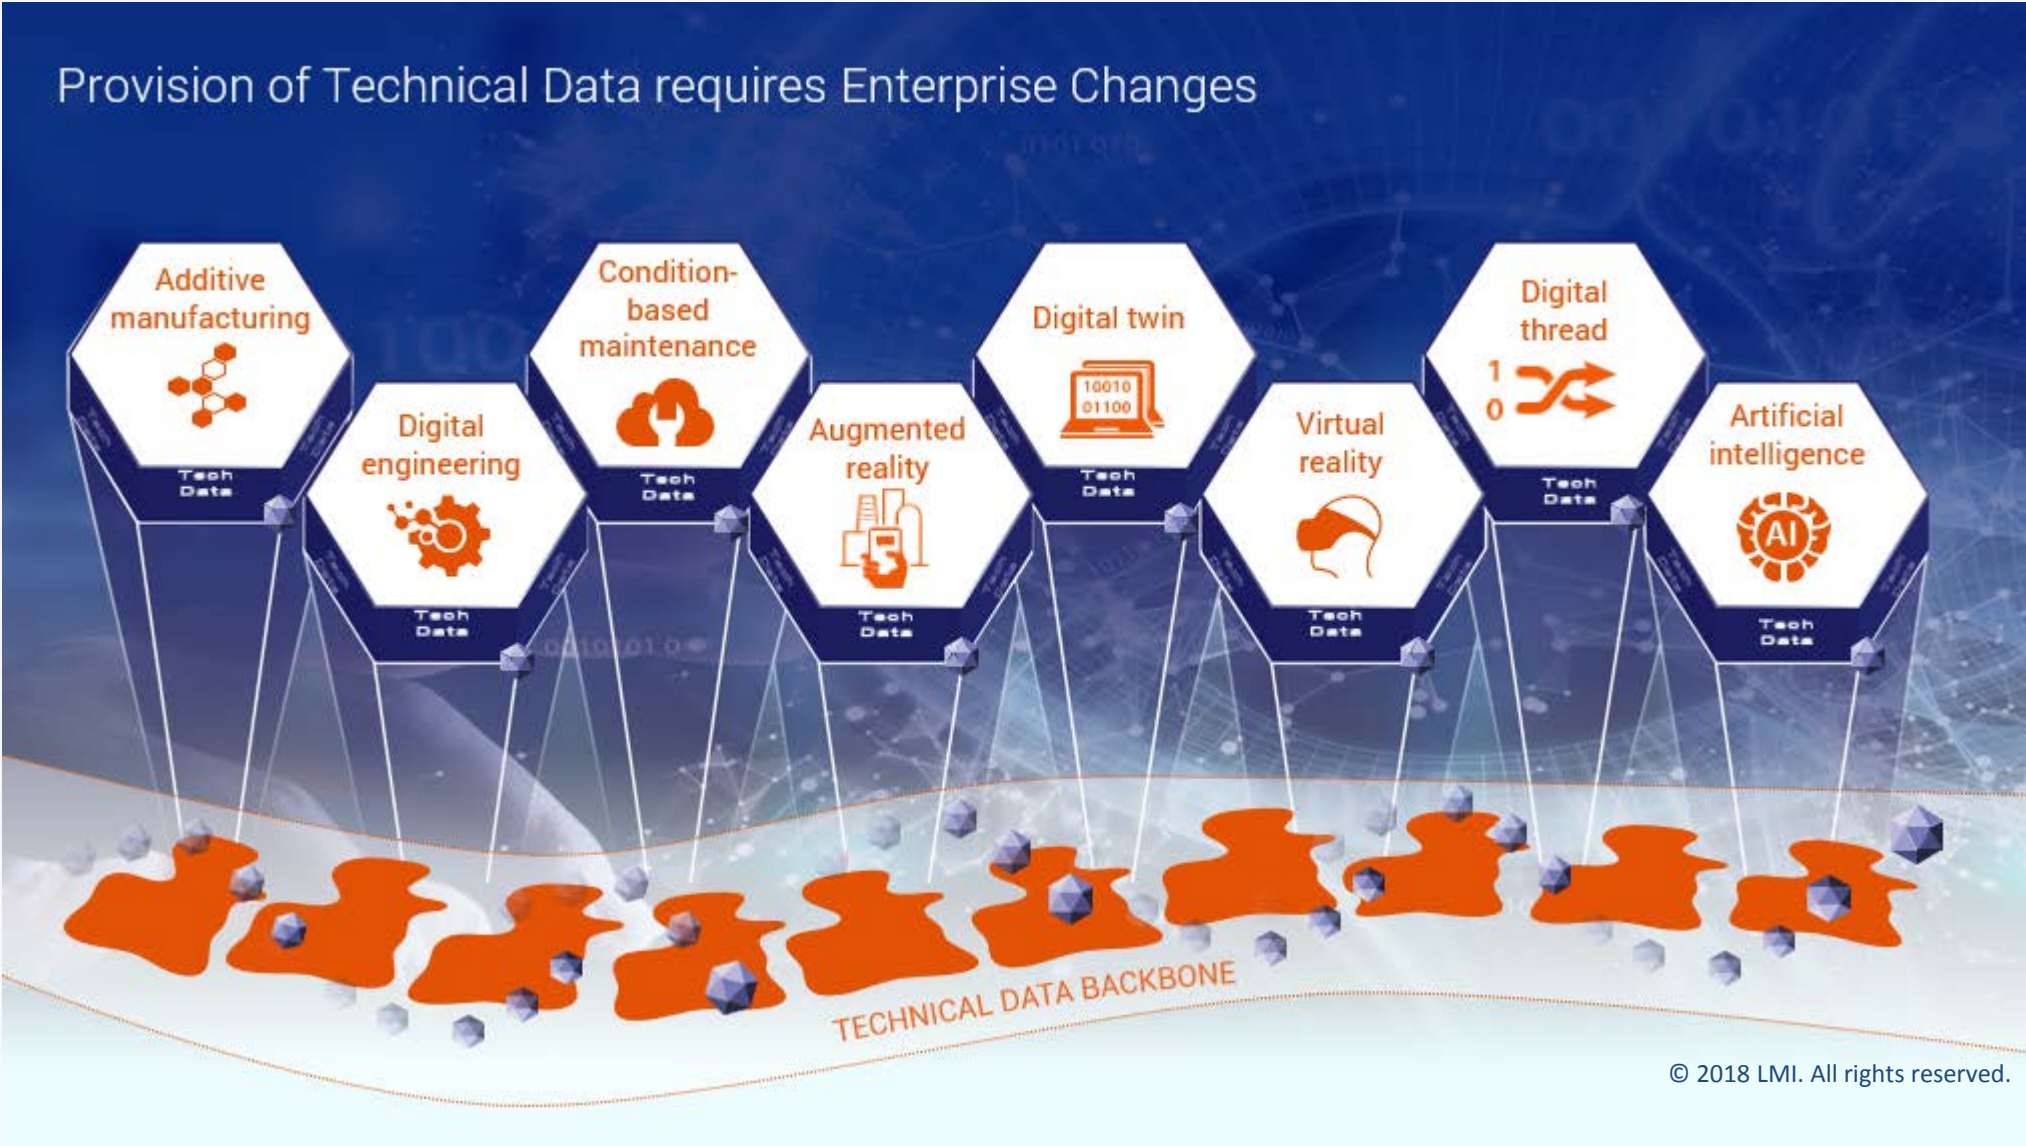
Provision of Technical Data requires Enterprise Changes

Additive manufacturing

Tech Data

Digital engineering

Tech Data

Condition-based maintenance

Tech Data

Augmented reality

Tech Data

Digital twin

10010
01100

Tech Data

Virtual reality

Tech Data

Digital thread

1
0

Tech Data

Artificial intelligence

AI

Tech Data

TECHNICAL DATA BACKBONE

© 2018 LMI. All rights reserved.